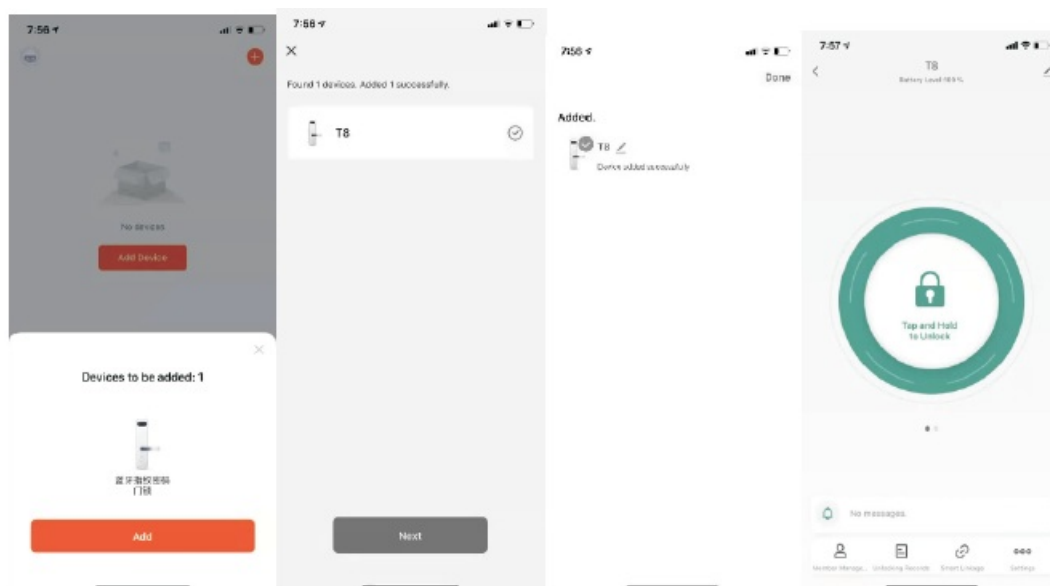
7:56

No devices

Add Device

Devices to be added: 1

蓝牙指纹密码
门锁

Add

7:56

Found 1 devices. Added 1 successfully.

T8

Next

7:56

Done

Added.

T8

Device added successfully

7:57

T8

Battery Level 100%

Tap and Hold to Unlock

No messages

Member Manage...

Unlocking Records

Smart Linkage

Settings